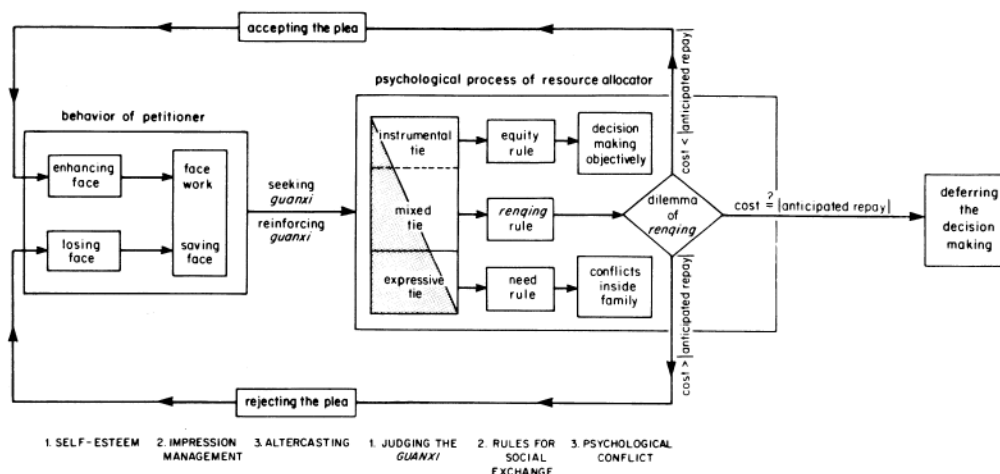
accepting the plea

psychological process of resource allocator

behavior of petitioner

enhancing face

face work

losing face

saving face

seeking *guanxi*

reinforcing *guanxi*

instrumental tie

equity rule

decision making objectively

mixed tie

*renqing* rule

expressive tie

need rule

conflicts inside family

dilemma of *renqing*

cost < |anticipated repay|

cost $\overset{?}{=}$ |anticipated repay|

cost > |anticipated repay|

deferring the decision making

rejecting the plea

1. SELF-ESTEEM 2. IMPRESSION MANAGEMENT 3. ALTERCASTING 1. JUDGING THE *GUANXI* 2. RULES FOR SOCIAL EXCHANGE 3. PSYCHOLOGICAL CONFLICT